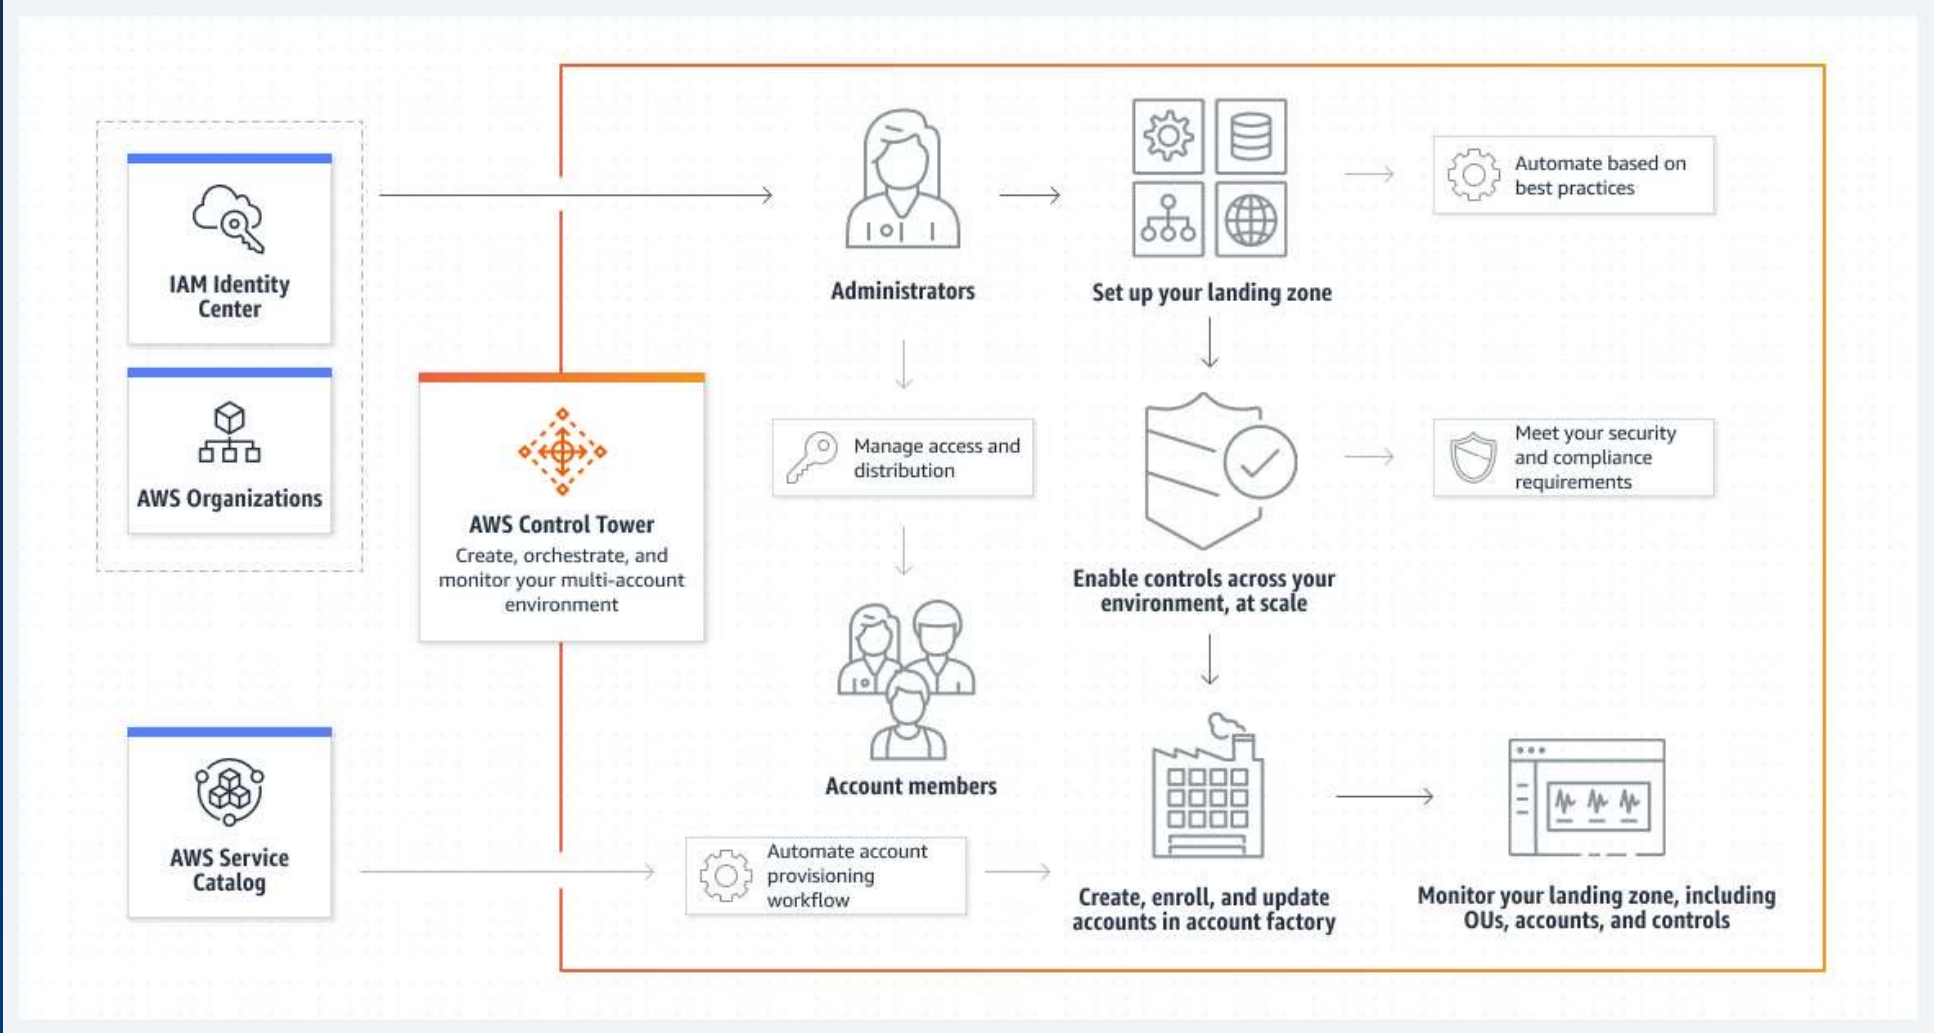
IAM Identity Center

AWS Organizations

AWS Control Tower
Create, orchestrate, and monitor your multi-account environment

AWS Service Catalog

Administrators

Set up your landing zone

Automate based on best practices

Manage access and distribution

Enable controls across your environment, at scale

Meet your security and compliance requirements

Account members

Automate account provisioning workflow

Create, enroll, and update accounts in account factory

Monitor your landing zone, including OUs, accounts, and controls